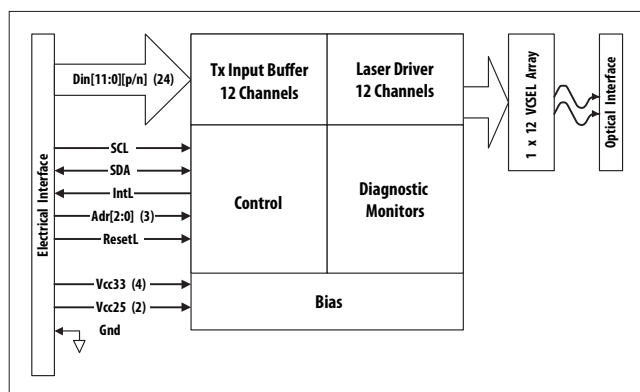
Electrical Interface

Din[11:0][p/n] (24)

SCL

SDA

IntL

Adr[2:0] (3)

ResetL

Vcc33 (4)

Vcc25 (2)

Gnd

Tx Input Buffer 12 Channels

Laser Driver 12 Channels

Control

Diagnostic Monitors

Bias

1 x 12 VCSEL Array

Optical Interface